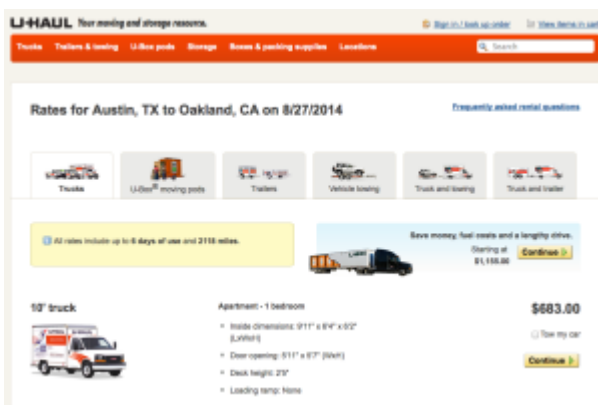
U-HAUL Your moving and storage resource.

Sign in / look up order | View items in cart

Trucks | Trailers & towing | U-Box pods | Storage | Boxes & packing supplies | Locations

Search

Rates for Austin, TX to Oakland, CA on 8/27/2014

Frequently asked rental questions

Trucks | U-Box® moving pods | Trailers | Vehicle towing | Truck and towing | Truck and trailer

All rates include up to 6 days of use and 2118 miles.

Save money, fuel costs and a lengthy drive.
Starting at $1,155.00
Continue

10' truck

Apartment - 1 bedroom

Inside dimensions: 9'11" x 6'4" x 6'2" (LxWxH)

Door opening: 5'11" x 5'7" (WxH)

Deck height: 2'5"

Loading ramp: None

$683.00

Tow my car

Continue